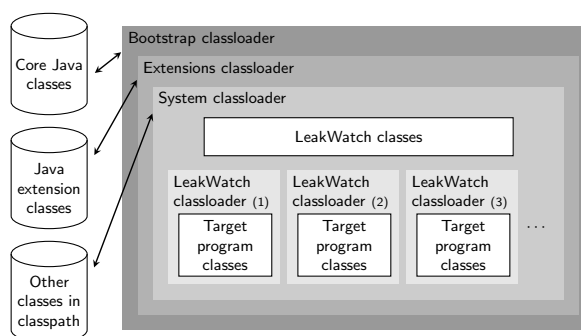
Core Java classes

Java extension classes

Other classes in classpath

Bootstrap classloader

Extensions classloader

System classloader

LeakWatch classes

LeakWatch classloader (1)

Target program classes

LeakWatch classloader (2)

Target program classes

LeakWatch classloader (3)

Target program classes

...